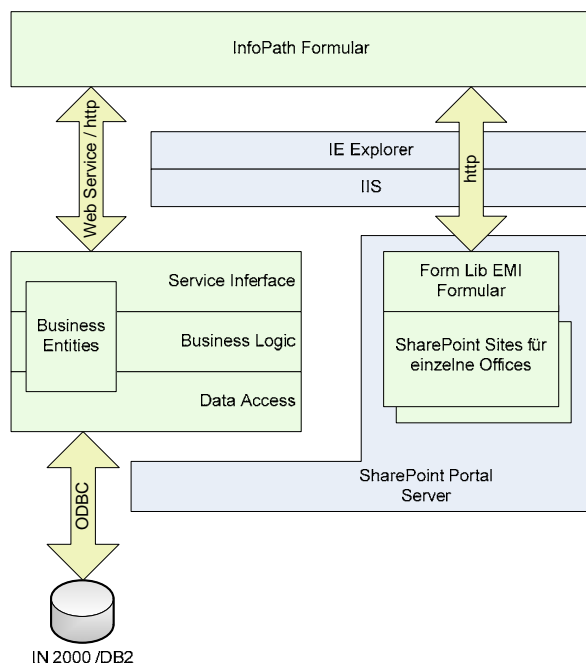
InfoPath Formular

Web Service / http

http

IE Explorer

IIS

Service Inferface

Business Entities

Business Logic

Data Access

Form Lib EMI Formular

SharePoint Sites für einzelne Offices

SharePoint Portal Server

ODBC

IN 2000 /DB2